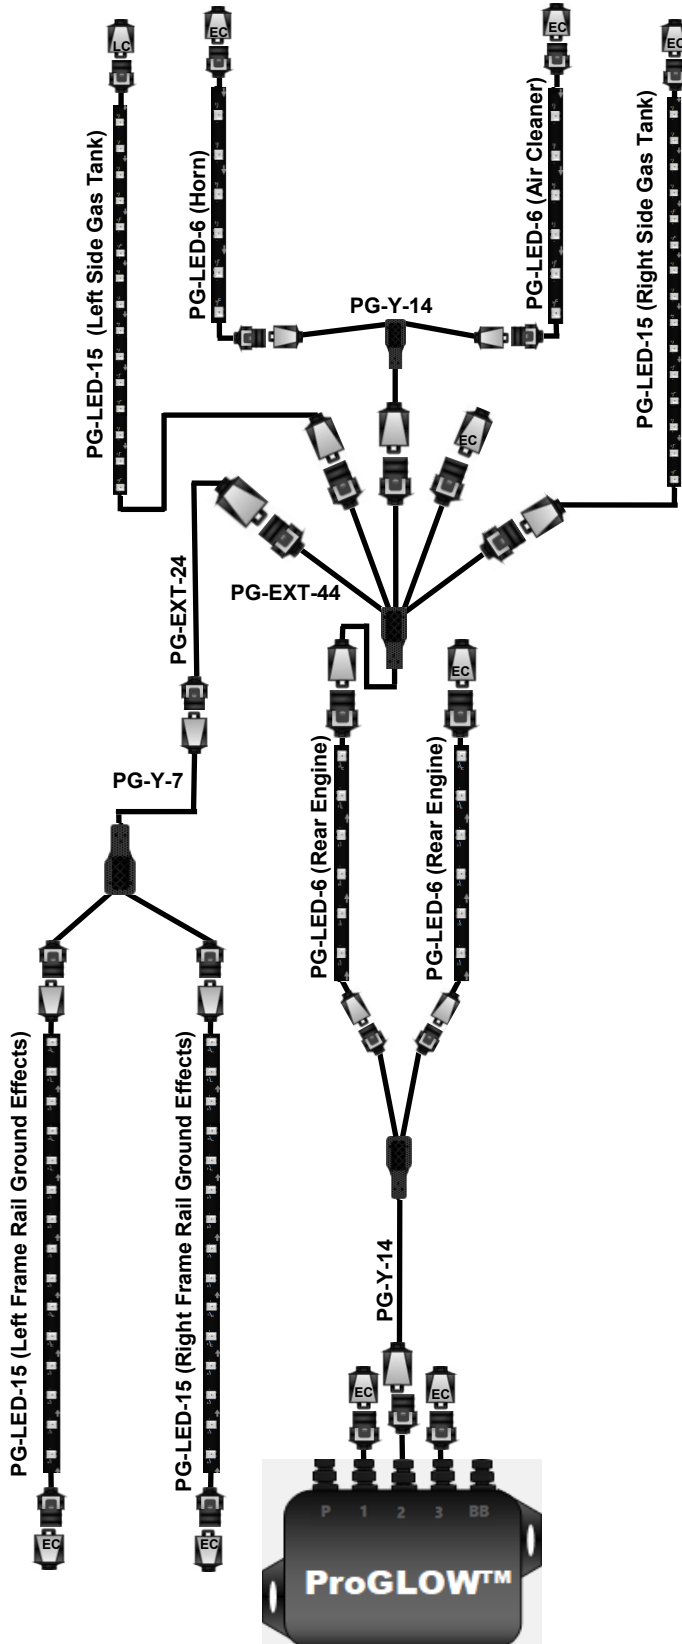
LC
EC
EC
EC
PG-LED-15 (Left Side Gas Tank)
PG-LED-6 (Horn)
PG-Y-14
PG-LED-6 (Air Cleaner)
PG-LED-15 (Right Side Gas Tank)
EC
PG-EXT-24
PG-EXT-44
EC
PG-Y-7
PG-LED-6 (Rear Engine)
PG-LED-6 (Rear Engine)
PG-LED-15 (Left Frame Rail Ground Effects)
PG-LED-15 (Right Frame Rail Ground Effects)
PG-Y-14
EC
EC
P 1 2 3 BB
ProGLOW™
EC
EC